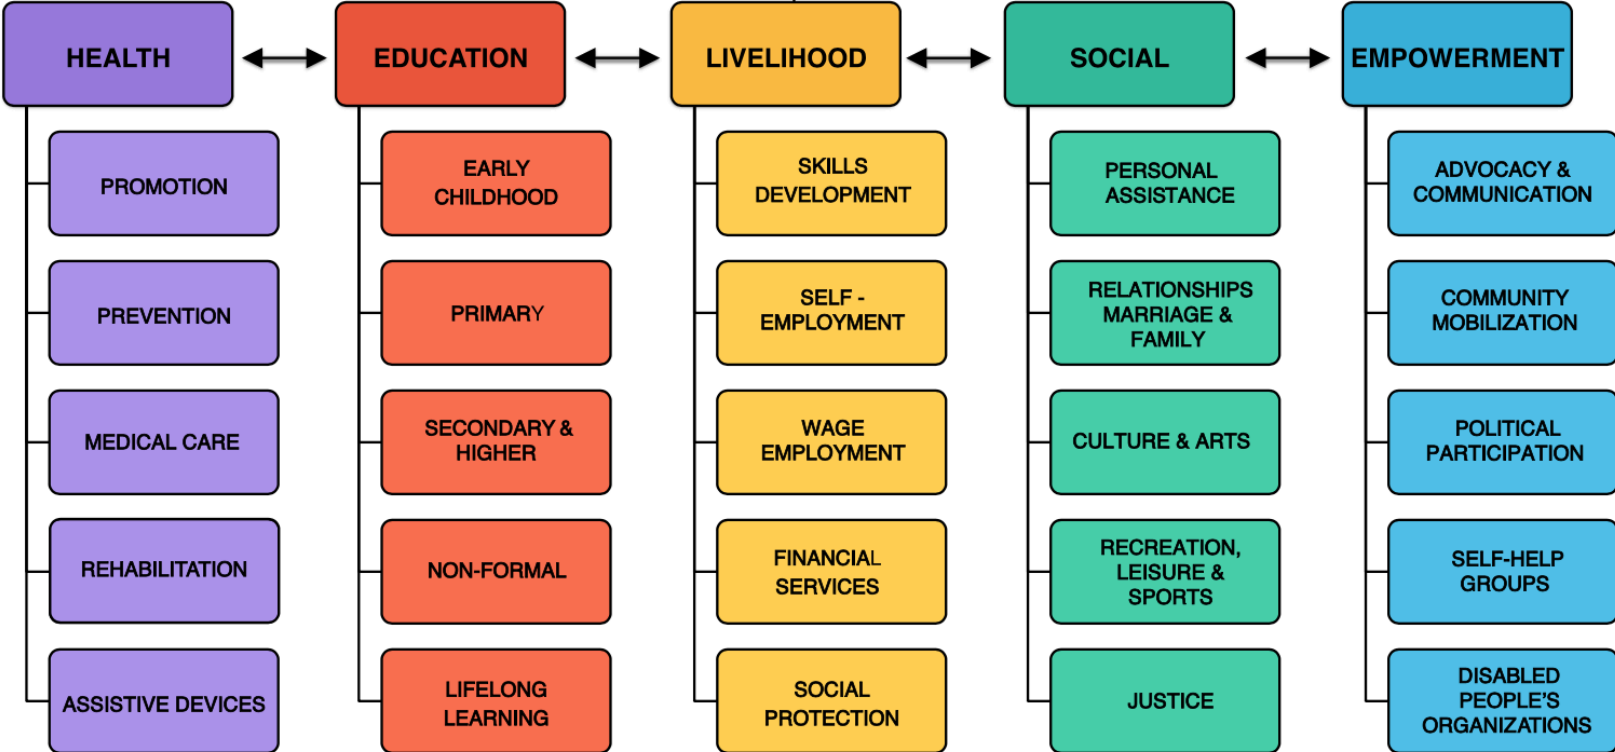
HEALTH

PROMOTION

PREVENTION

MEDICAL CARE

REHABILITATION

ASSISTIVE DEVICES

EDUCATION

EARLY CHILDHOOD

PRIMARY

SECONDARY & HIGHER

NON-FORMAL

LIFELONG LEARNING

LIVELIHOOD

SKILLS DEVELOPMENT

SELF - EMPLOYMENT

WAGE EMPLOYMENT

FINANCIAL SERVICES

SOCIAL PROTECTION

SOCIAL

PERSONAL ASSISTANCE

RELATIONSHIPS MARRIAGE & FAMILY

CULTURE & ARTS

RECREATION, LEISURE & SPORTS

JUSTICE

EMPOWERMENT

ADVOCACY & COMMUNICATION

COMMUNITY MOBILIZATION

POLITICAL PARTICIPATION

SELF-HELP GROUPS

DISABLED PEOPLE'S ORGANIZATIONS